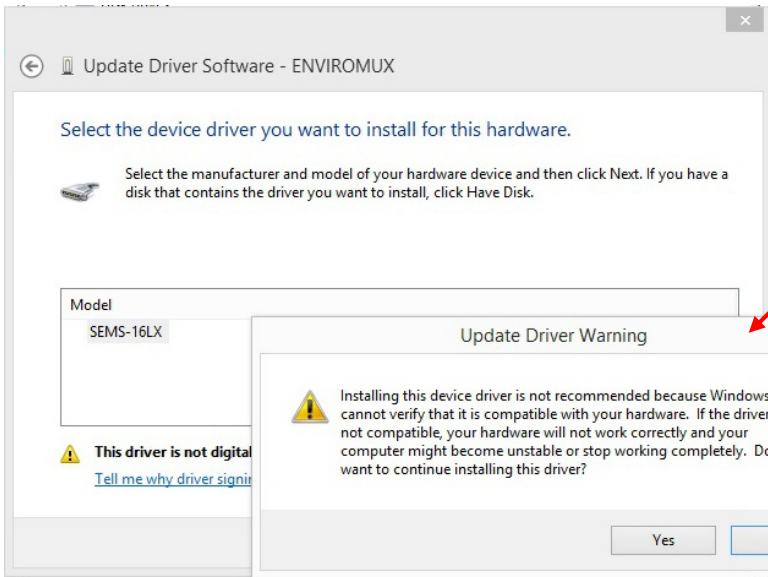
Update Driver Software - ENVIROMUX

Select the device driver you want to install for this hardware.

Select the manufacturer and model of your hardware device and then click Next. If you have a disk that contains the driver you want to install, click Have Disk.

Model
SEMS-16LX

This driver is not digital

Tell me why driver signin

Update Driver Warning

Installing this device driver is not recommended because Windows cannot verify that it is compatible with your hardware. If the driver not compatible, your hardware will not work correctly and your computer might become unstable or stop working completely. Do want to continue installing this driver?

Yes